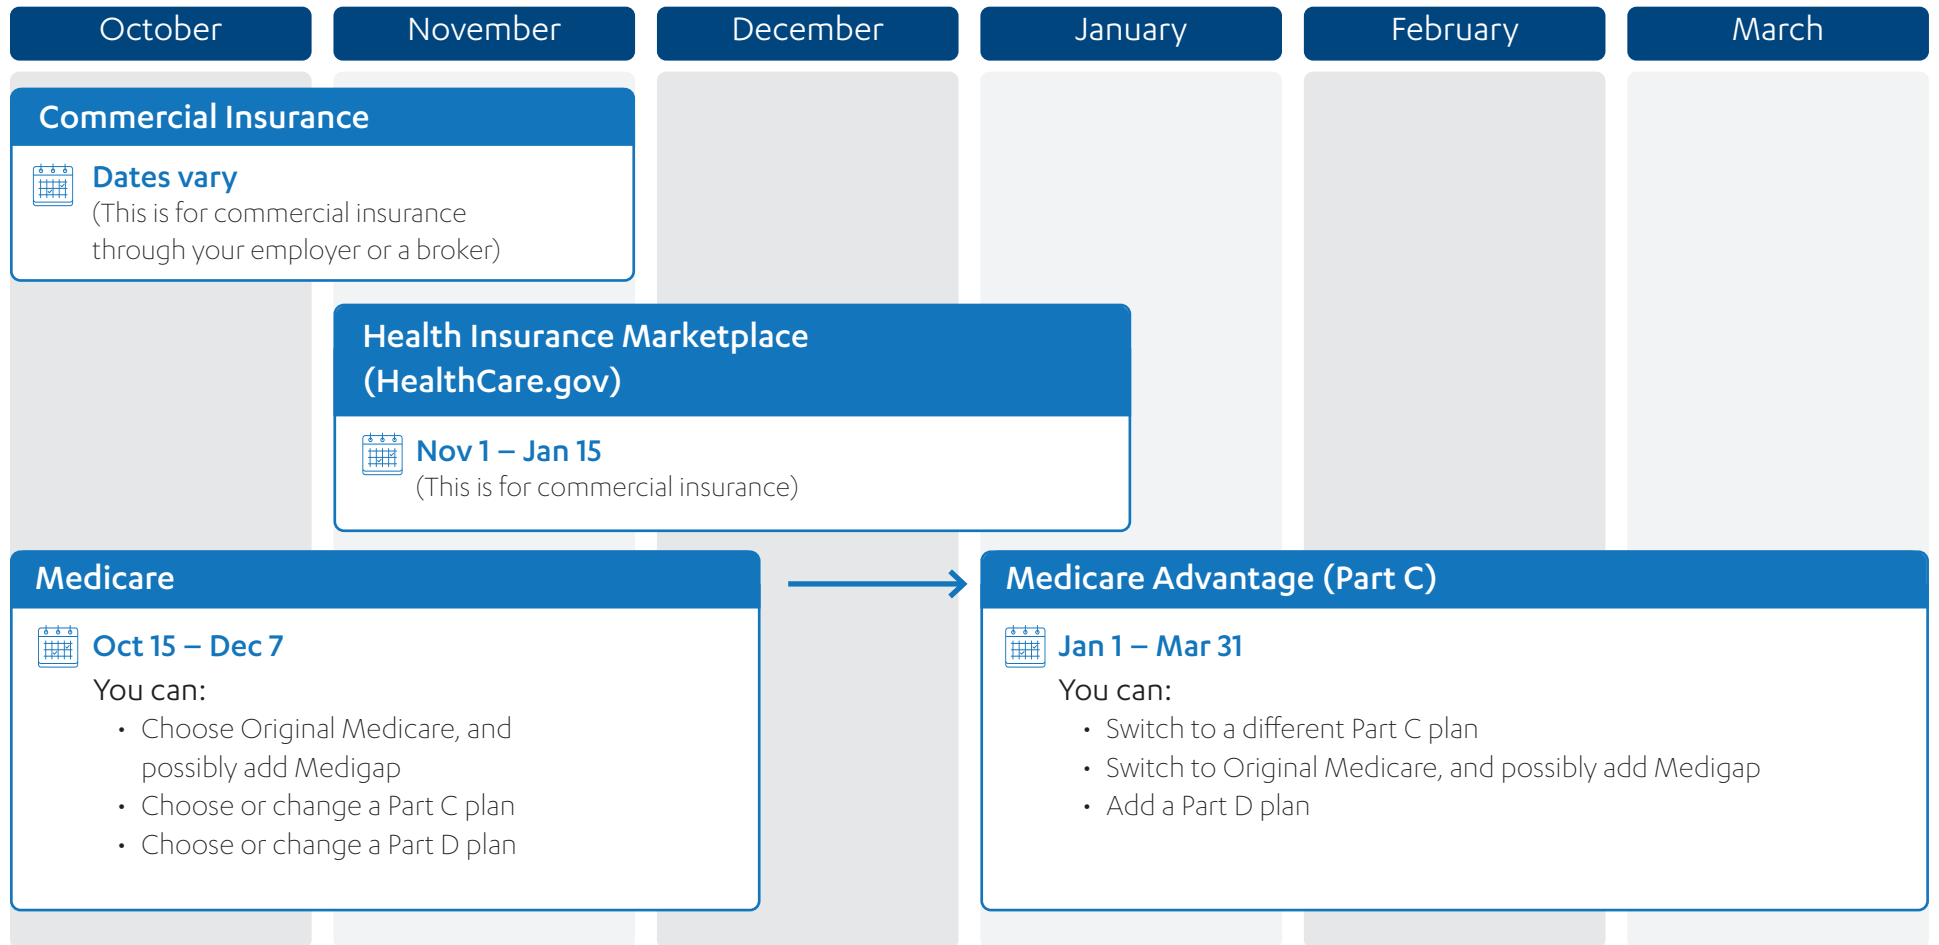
October November December January February March

Commercial Insurance

Dates vary
(This is for commercial insurance through your employer or a broker)

Health Insurance Marketplace (HealthCare.gov)

Nov 1 – Jan 15
(This is for commercial insurance)

Medicare

Oct 15 – Dec 7
You can:
• Choose Original Medicare, and possibly add Medigap
• Choose or change a Part C plan
• Choose or change a Part D plan

Medicare Advantage (Part C)

Jan 1 – Mar 31
You can:
• Switch to a different Part C plan
• Switch to Original Medicare, and possibly add Medigap
• Add a Part D plan